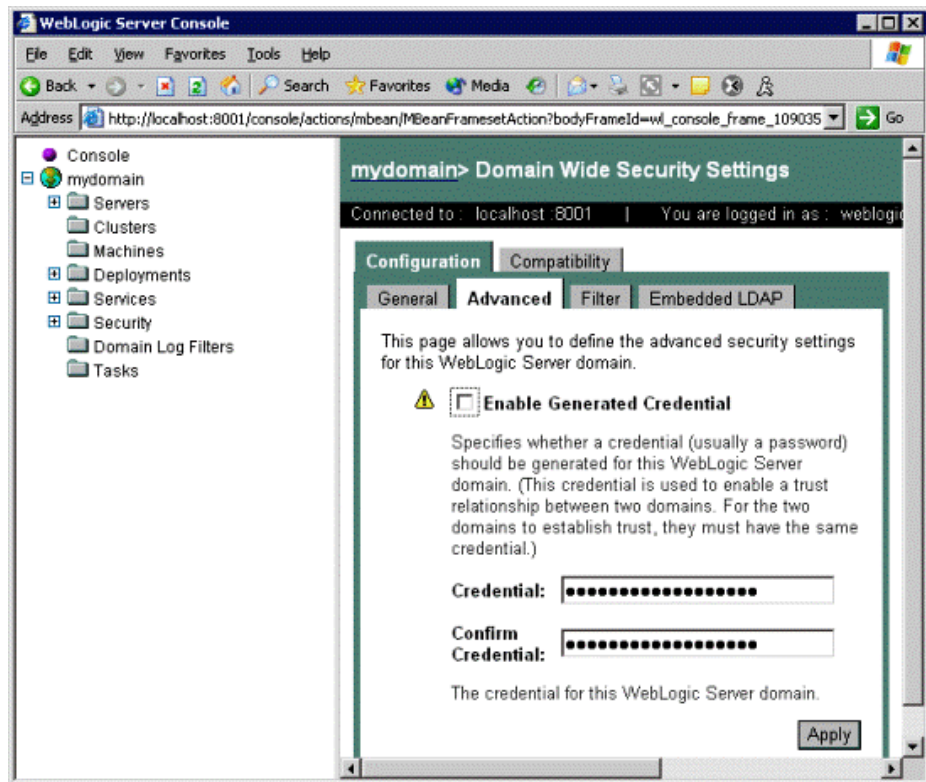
WebLogic Server Console

File Edit View Favorites Tools Help

Back Search Favorites Media

Address http://localhost:8001/console/actions/mbean/MBeanFramesetAction?bodyFrameId=wl_console_frame_109035 Go

Console
mydomain
Servers
Clusters
Machines
Deployments
Services
Security
Domain Log Filters
Tasks

mydomain> Domain Wide Security Settings

Connected to : localhost :8001 | You are logged in as : weblogi

Configuration Compatibility

General Advanced Filter Embedded LDAP

This page allows you to define the advanced security settings for this WebLogic Server domain.

Enable Generated Credential

Specifies whether a credential (usually a password) should be generated for this WebLogic Server domain. (This credential is used to enable a trust relationship between two domains. For the two domains to establish trust, they must have the same credential.)

Credential: •••••••••••••••••••

Confirm Credential: •••••••••••••••••••

The credential for this WebLogic Server domain.

Apply